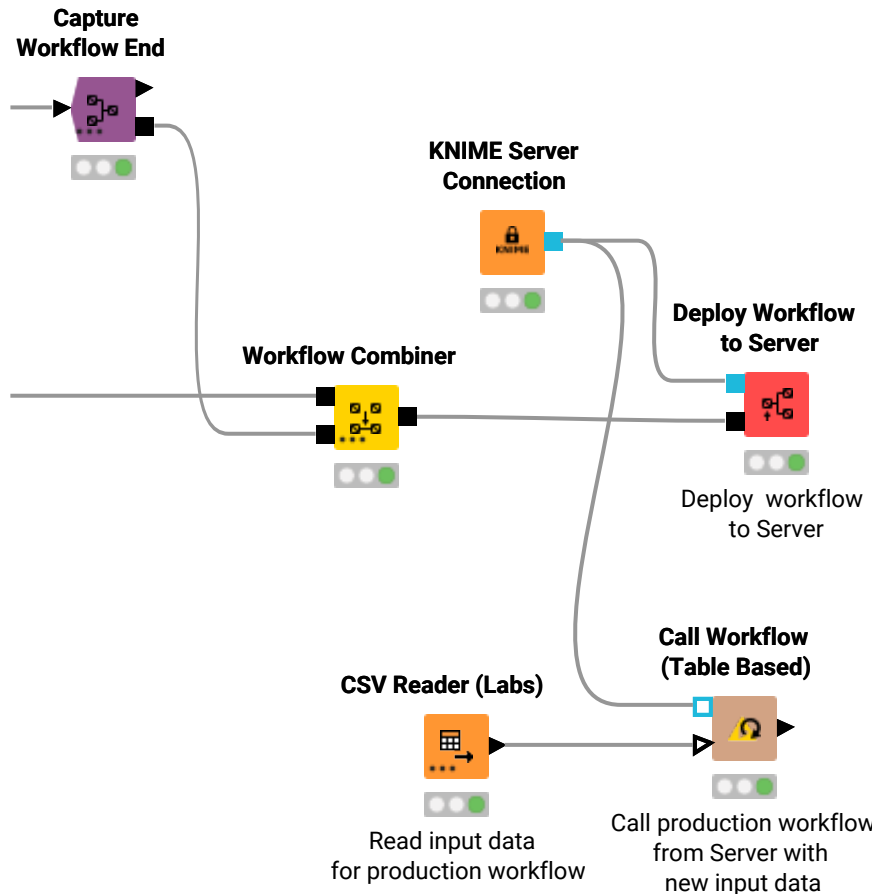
Capture Workflow End

KNIME Server Connection

KNIME

Deploy Workflow to Server

Workflow Combiner

Deploy workflow to Server

Call Workflow (Table Based)

CSV Reader (Labs)

Read input data for production workflow

Call production workflow from Server with new input data